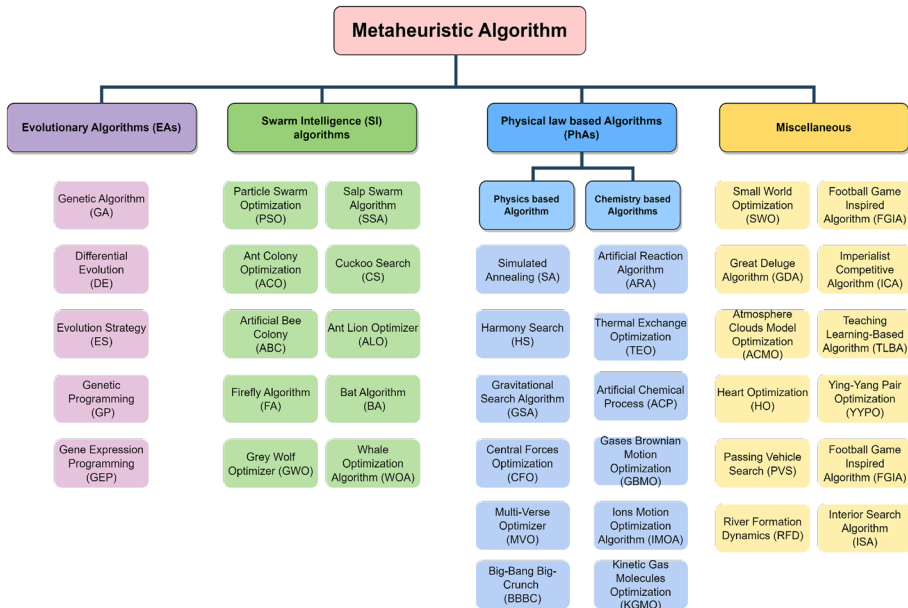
Metaheuristic Algorithm

Evolutionary Algorithms (EAs)

Genetic Algorithm (GA)

Differential Evolution (DE)

Evolution Strategy (ES)

Genetic Programming (GP)

Gene Expression Programming (GEP)

Swarm Intelligence (SI) algorithms

Particle Swarm Optimization (PSO)

Salp Swarm Algorithm (SSA)

Ant Colony Optimization (ACO)

Cuckoo Search (CS)

Artificial Bee Colony (ABC)

Ant Lion Optimizer (ALO)

Firefly Algorithm (FA)

Bat Algorithm (BA)

Grey Wolf Optimizer (GWO)

Whale Optimization Algorithm (WOA)

Physical law based Algorithms (PhAs)

Physics based Algorithm

Simulated Annealing (SA)

Harmony Search (HS)

Gravitational Search Algorithm (GSA)

Central Forces Optimization (CFO)

Multi-Verse Optimizer (MVO)

Big-Bang Big-Crunch (BBBC)

Chemistry based Algorithms

Artificial Reaction Algorithm (ARA)

Thermal Exchange Optimization (TEO)

Artificial Chemical Process (ACP)

Gases Brownian Motion Optimization (GBMO)

Ions Motion Optimization Algorithm (IMOA)

Kinetic Gas Molecules Optimization (KGMO)

Miscellaneous

Small World Optimization (SWO)

Football Game Inspired Algorithm (FGIA)

Great Deluge Algorithm (GDA)

Imperialist Competitive Algorithm (ICA)

Atmosphere Clouds Model Optimization (ACMO)

Teaching Learning-Based Algorithm (TLBA)

Heart Optimization (HO)

Ying-Yang Pair Optimization (YYPO)

Passing Vehicle Search (PVS)

Football Game Inspired Algorithm (FGIA)

River Formation Dynamics (RFD)

Interior Search Algorithm (ISA)